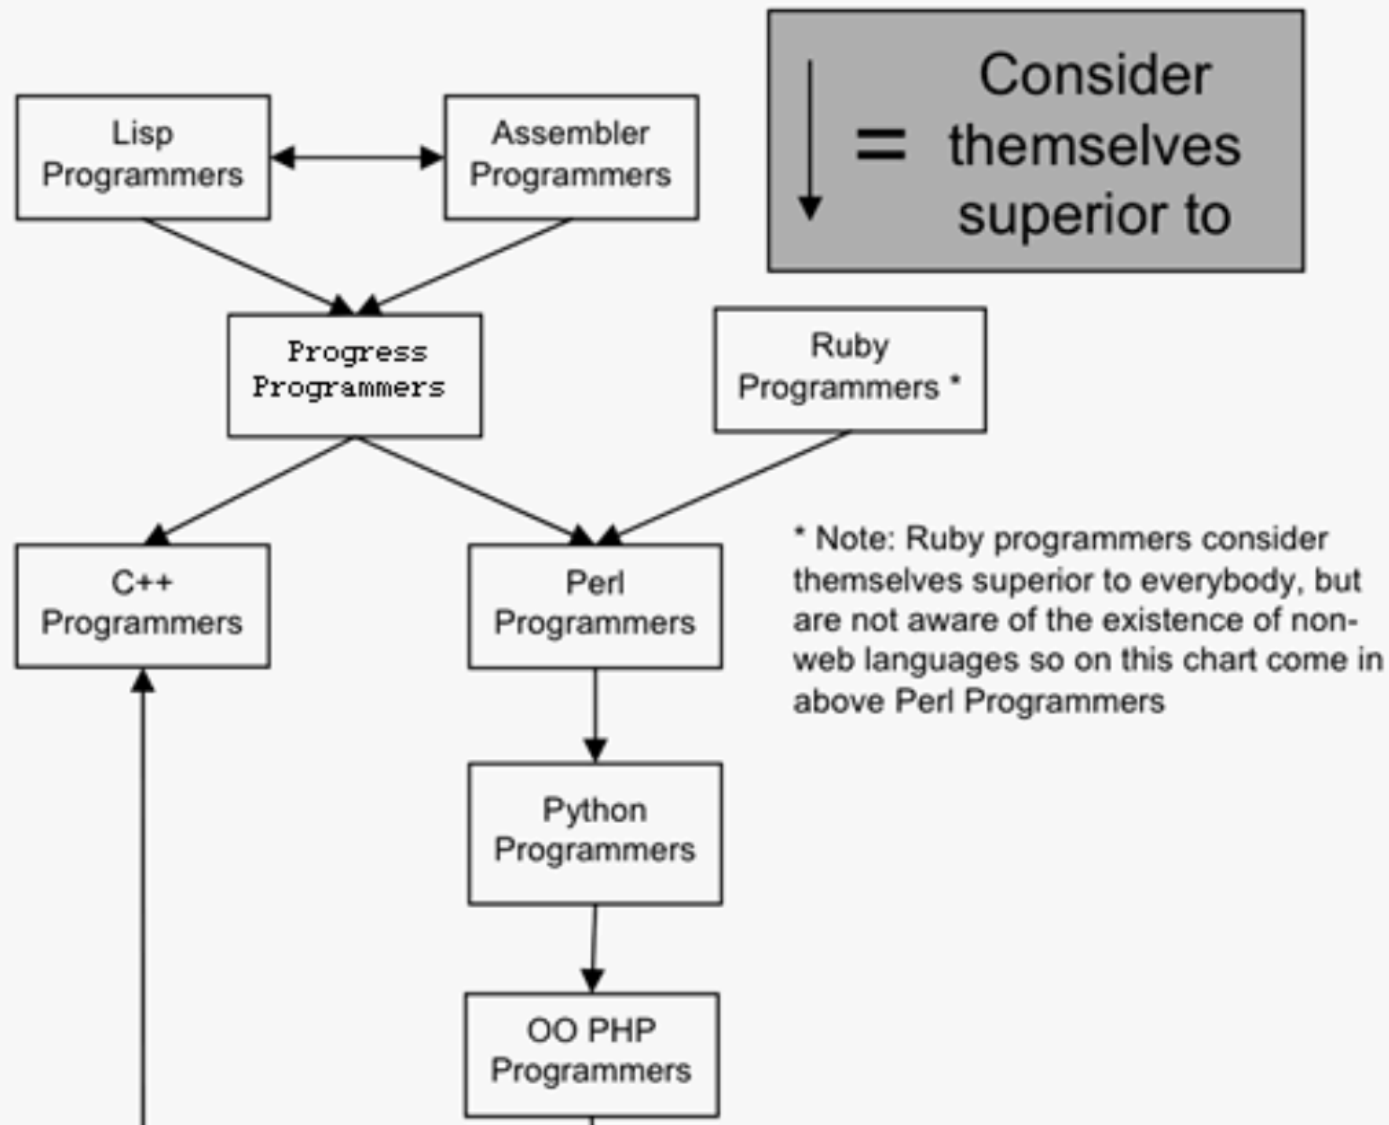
Consider themselves superior to

Lisp Programmers

Assembler Programmers

Progress Programmers

Ruby Programmers *

C++ Programmers

Perl Programmers

* Note: Ruby programmers consider themselves superior to everybody, but are not aware of the existence of non-web languages so on this chart come in above Perl Programmers

Python Programmers

OO PHP Programmers